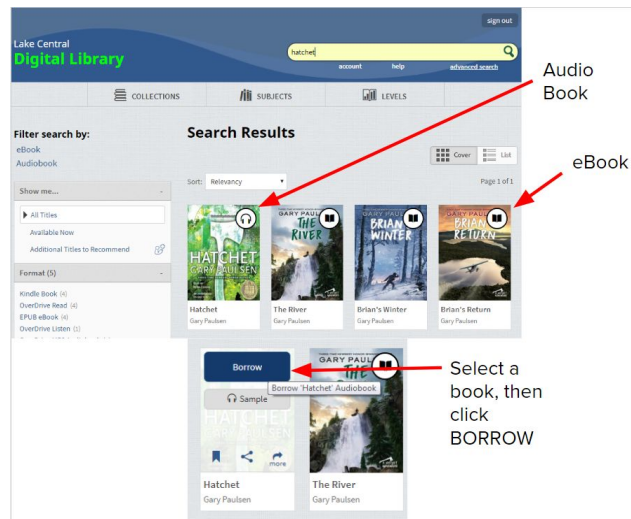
sign out

Lake Central
Digital Library

hatchet

account help advanced search

COLLECTIONS SUBJECTS LEVELS

Audio Book

Filter search by:
eBook
Audiobook

Search Results

eBook

Cover List

Sort: Relevancy

Page 1 of 1

Show me...

All Titles
Available Now
Additional Titles to Recommend

Format (5)

Kindle Book (4)
OverDrive Read (4)
EPUB eBook (4)
OverDrive Listen (1)

HATCHET
GARY PAULSEN

GARY PAULSEN
THE RIVER

GARY PAULSEN
BRIAN'S WINTER

GARY PAULSEN
BRIAN'S RETURN

Hatchet
Gary Paulsen

The River
Gary Paulsen

Brian's Winter
Gary Paulsen

Brian's Return
Gary Paulsen

Borrow
Borrow 'Hatchet' Audiobook
Sample

Select a book, then click BORROW

HATCHET
GARY PAULSEN

GARY PAULSEN

more

Hatchet
Gary Paulsen

The River
Gary Paulsen